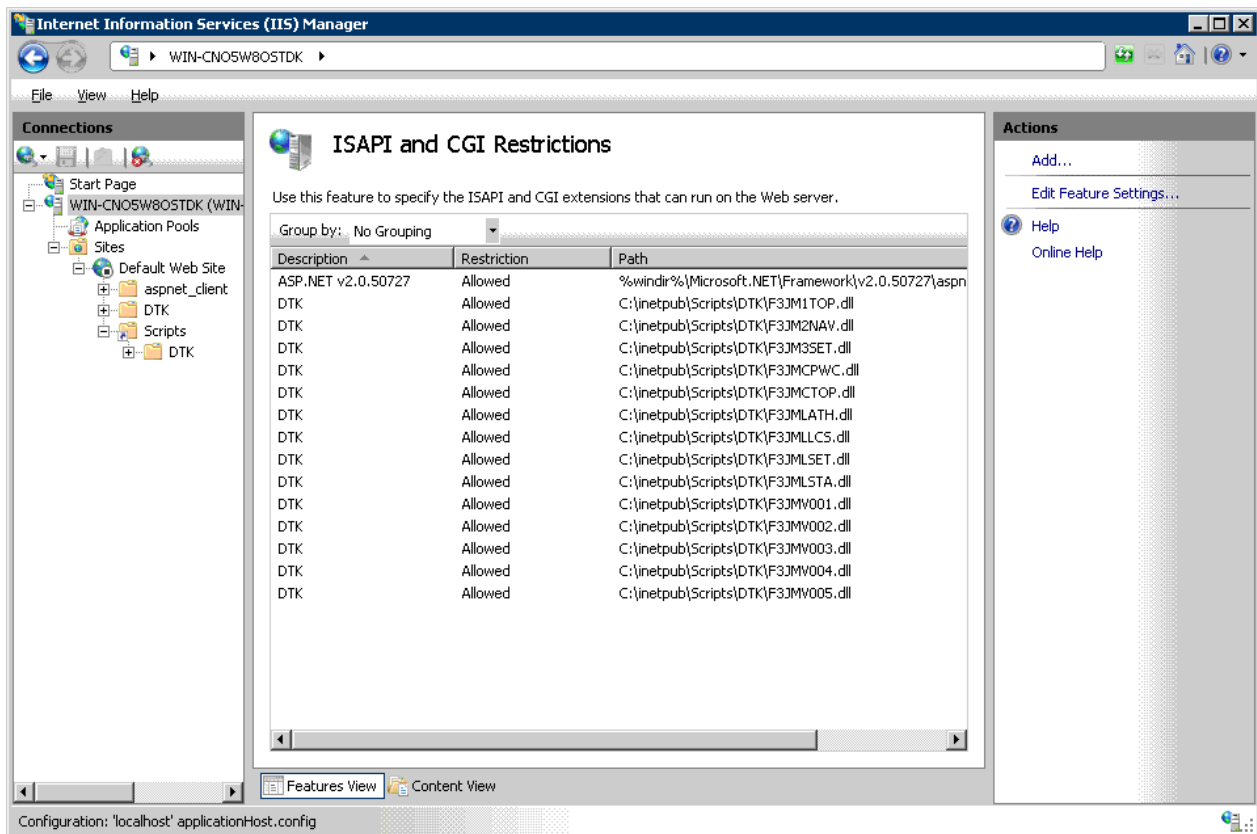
Internet Information Services (IIS) Manager

WIN-CNO5W8OSTDK ▸

File View Help

Connections

Start Page
WIN-CNO5W8OSTDK (WIN-
Application Pools
Sites
Default Web Site
aspnet_client
DTK
Scripts
DTK

ISAPI and CGI Restrictions

Use this feature to specify the ISAPI and CGI extensions that can run on the Web server.

Group by: No Grouping

| Description | Restriction | Path |
|---|---|---|
| ASP.NET v2.0.50727 | Allowed | %windir%\Microsoft.NET\Framework\v2.0.50727\aspn |
| DTK | Allowed | C:\inetpub\Scripts\DTK\F3JM1TOP.dll |
| DTK | Allowed | C:\inetpub\Scripts\DTK\F3JM2NAV.dll |
| DTK | Allowed | C:\inetpub\Scripts\DTK\F3JM3SET.dll |
| DTK | Allowed | C:\inetpub\Scripts\DTK\F3JMCPWC.dll |
| DTK | Allowed | C:\inetpub\Scripts\DTK\F3JMCTOP.dll |
| DTK | Allowed | C:\inetpub\Scripts\DTK\F3JMLATH.dll |
| DTK | Allowed | C:\inetpub\Scripts\DTK\F3JMLLCS.dll |
| DTK | Allowed | C:\inetpub\Scripts\DTK\F3JMLSET.dll |
| DTK | Allowed | C:\inetpub\Scripts\DTK\F3JMLSTA.dll |
| DTK | Allowed | C:\inetpub\Scripts\DTK\F3JMV001.dll |
| DTK | Allowed | C:\inetpub\Scripts\DTK\F3JMV002.dll |
| DTK | Allowed | C:\inetpub\Scripts\DTK\F3JMV003.dll |
| DTK | Allowed | C:\inetpub\Scripts\DTK\F3JMV004.dll |
| DTK | Allowed | C:\inetpub\Scripts\DTK\F3JMV005.dll |

Features View Content View

Actions

Add...
Edit Feature Settings...
Help
Online Help

Configuration: 'localhost' applicationHost.config